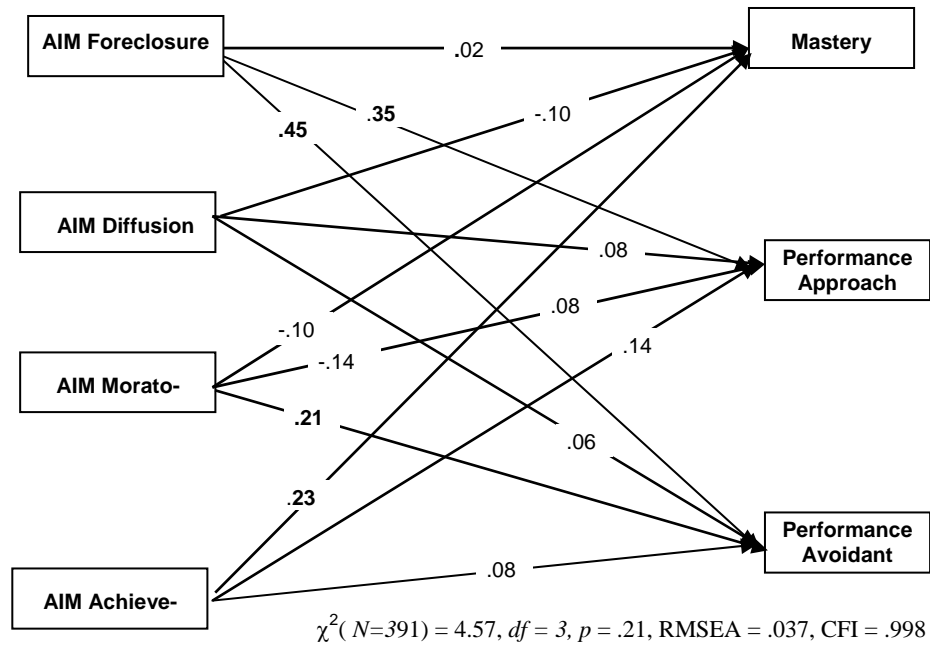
AIM Foreclosure

.02

Mastery

-.10

.45

.35

AIM Diffusion

.08

Performance Approach

.08

-.10

-.14

AIM Morato-

.14

.21

.06

.23

Performance Avoidant

.08

AIM Achieve-

$\chi^2$( $N$=391) = 4.57, $df$ = 3, $p$ = .21, RMSEA = .037, CFI = .998